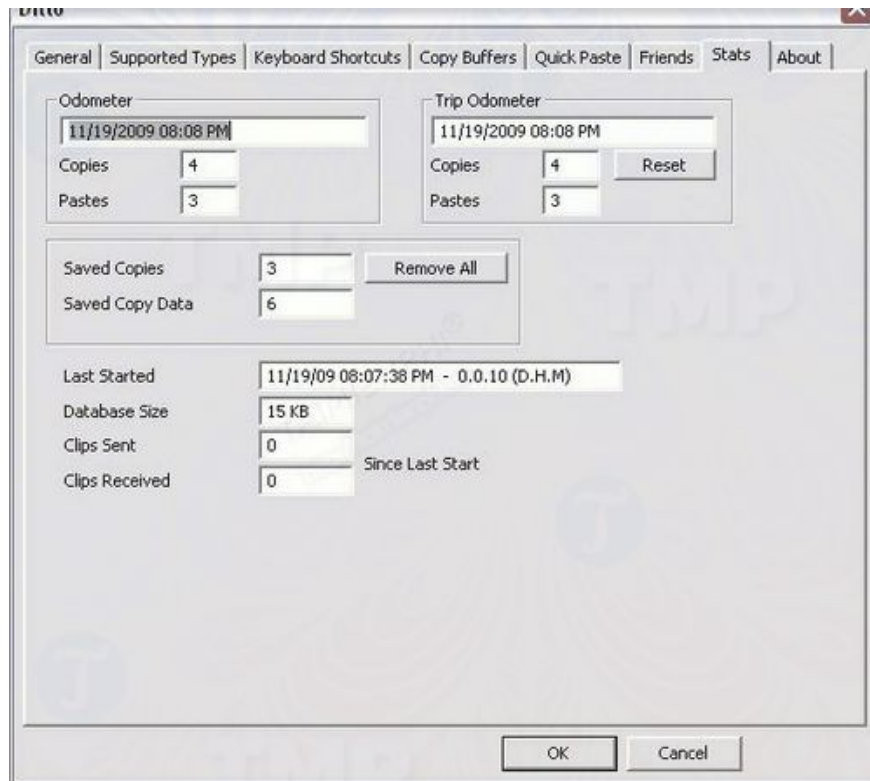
Ditto

General | Supported Types | Keyboard Shortcuts | Copy Buffers | Quick Paste | Friends | Stats | About

Odometer
11/19/2009 08:08 PM
Copies 4
Pastes 3

Trip Odometer
11/19/2009 08:08 PM
Copies 4
Reset
Pastes 3

Saved Copies 3
Remove All
Saved Copy Data 6

Last Started 11/19/09 08:07:38 PM - 0.0.10 (D.H.M)
Database Size 15 KB
Clips Sent 0
Clips Received 0
Since Last Start

OK
Cancel